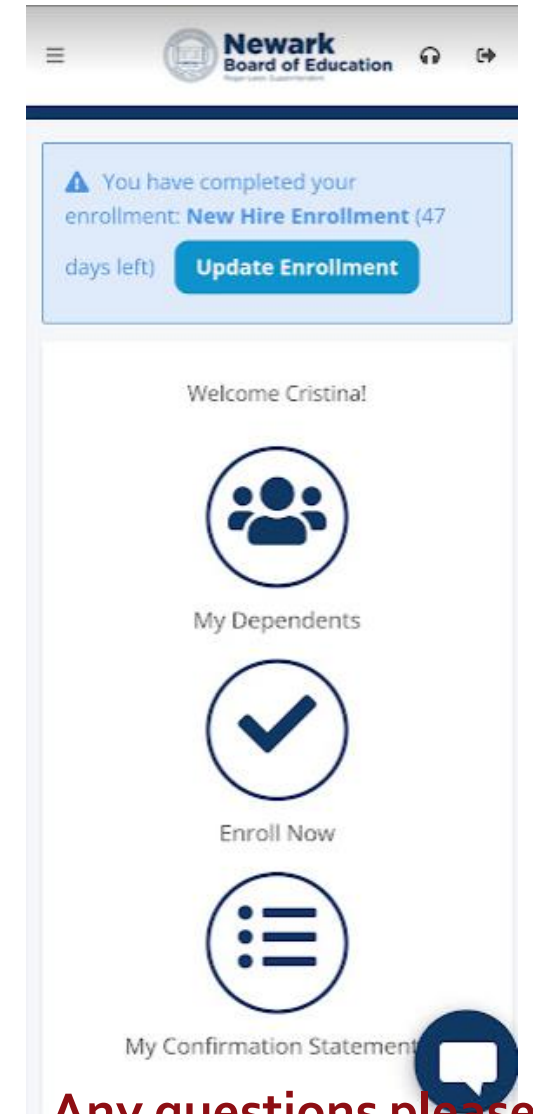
Newark Board of Education

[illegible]

You have completed your enrollment: New Hire Enrollment (47 days left) Update Enrollment

Welcome Cristina!

My Dependents

Enroll Now

My Confirmation Statement

Any questions please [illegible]